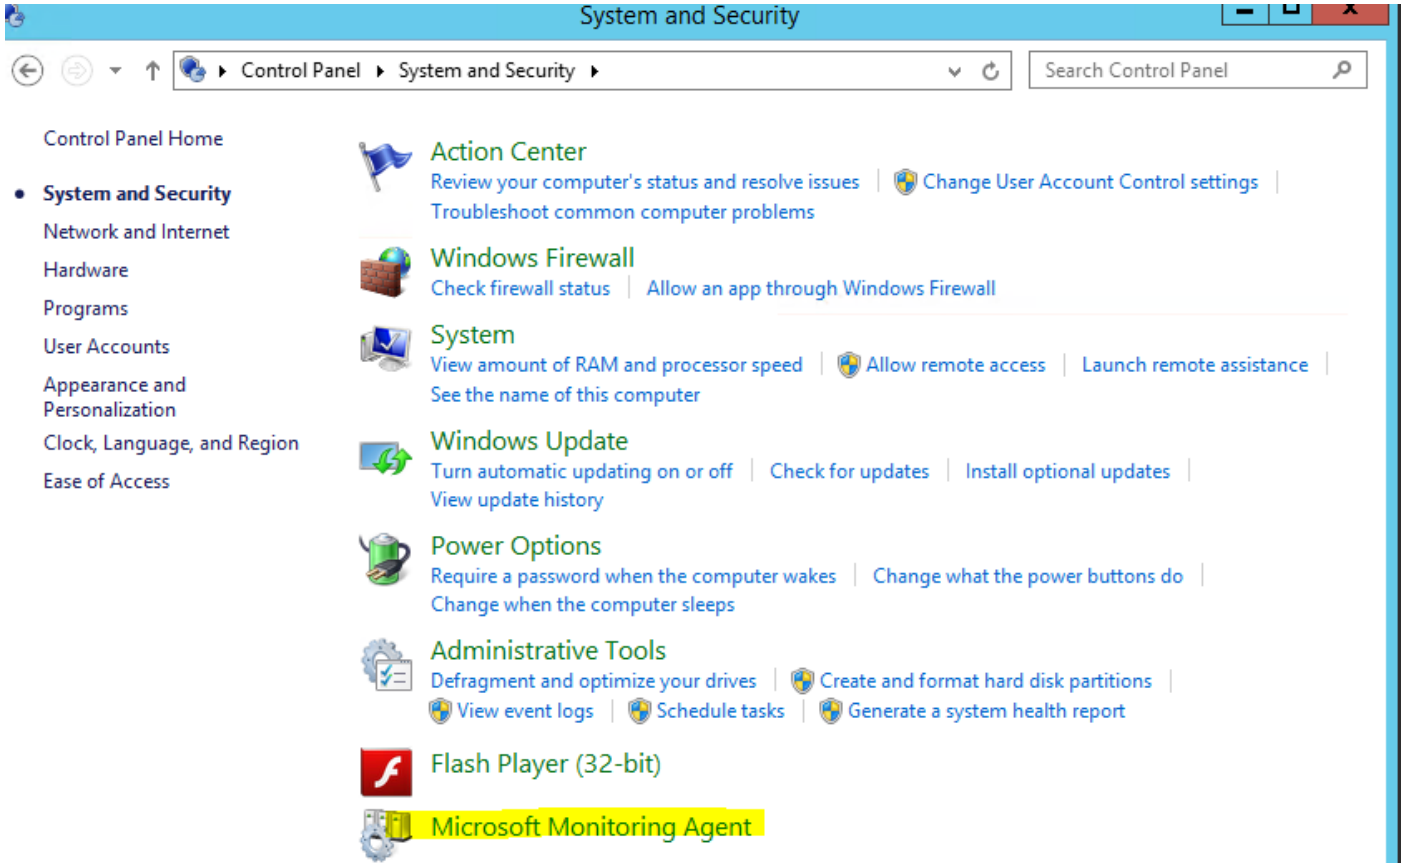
System and Security

Control Panel ▸ System and Security ▸

Search Control Panel

Control Panel Home

System and Security

Network and Internet

Hardware

Programs

User Accounts

Appearance and Personalization

Clock, Language, and Region

Ease of Access

Action Center

Review your computer's status and resolve issues | Change User Account Control settings | Troubleshoot common computer problems

Windows Firewall

Check firewall status | Allow an app through Windows Firewall

System

View amount of RAM and processor speed | Allow remote access | Launch remote assistance | See the name of this computer

Windows Update

Turn automatic updating on or off | Check for updates | Install optional updates | View update history

Power Options

Require a password when the computer wakes | Change what the power buttons do | Change when the computer sleeps

Administrative Tools

Defragment and optimize your drives | Create and format hard disk partitions | View event logs | Schedule tasks | Generate a system health report

Flash Player (32-bit)

Microsoft Monitoring Agent